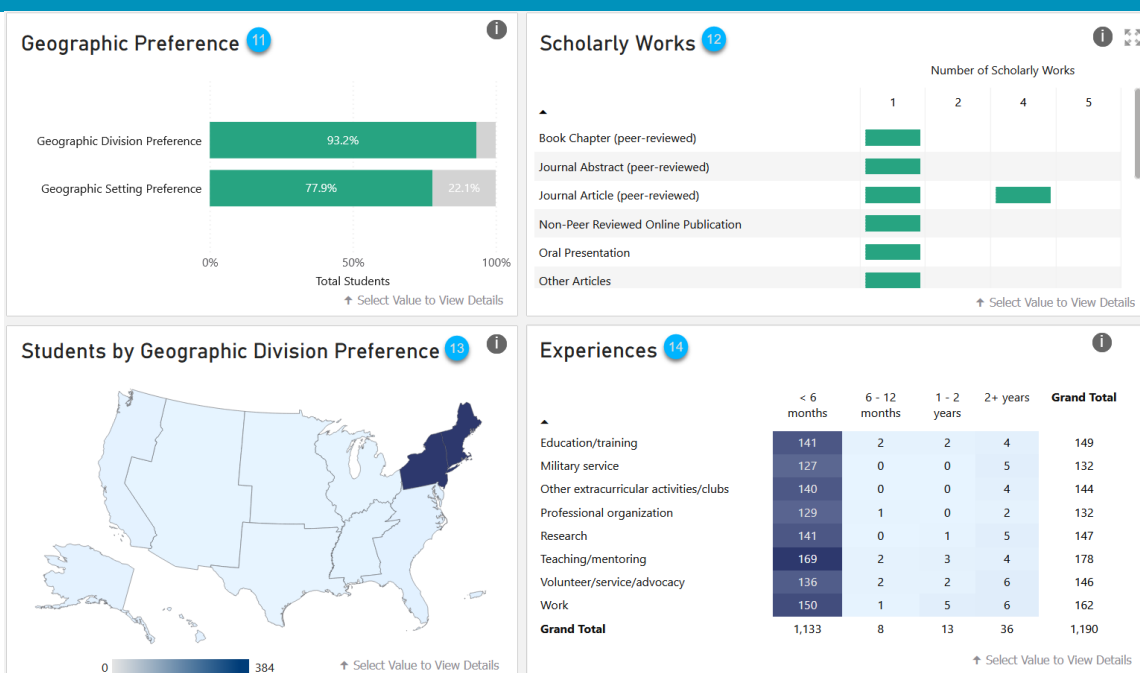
Geographic Preference 11

Geographic Division Preference 93.2%

Geographic Setting Preference 77.9% 22.1%

0% 50% 100%

Total Students

↑ Select Value to View Details

Scholarly Works 12

Number of Scholarly Works

| ▲ | 1 | 2 | 4 | 5 |
|---|---|---|---|---|
| Book Chapter (peer-reviewed) | | | | |
| Journal Abstract (peer-reviewed) | | | | |
| Journal Article (peer-reviewed) | | | | |
| Non-Peer Reviewed Online Publication | | | | |
| Oral Presentation | | | | |
| Other Articles | | | | |

↑ Select Value to View Details

Students by Geographic Division Preference 13

0 384

↑ Select Value to View Details

Experiences 14

| ▲ | < 6 months | 6 - 12 months | 1 - 2 years | 2+ years | Grand Total |
|---|---|---|---|---|---|
| Education/training | 141 | 2 | 2 | 4 | 149 |
| Military service | 127 | 0 | 0 | 5 | 132 |
| Other extracurricular activities/clubs | 140 | 0 | 0 | 4 | 144 |
| Professional organization | 129 | 1 | 0 | 2 | 132 |
| Research | 141 | 0 | 1 | 5 | 147 |
| Teaching/mentoring | 169 | 2 | 3 | 4 | 178 |
| Volunteer/service/advocacy | 136 | 2 | 2 | 6 | 146 |
| Work | 150 | 1 | 5 | 6 | 162 |
| Grand Total | 1,133 | 8 | 13 | 36 | 1,190 |

↑ Select Value to View Details